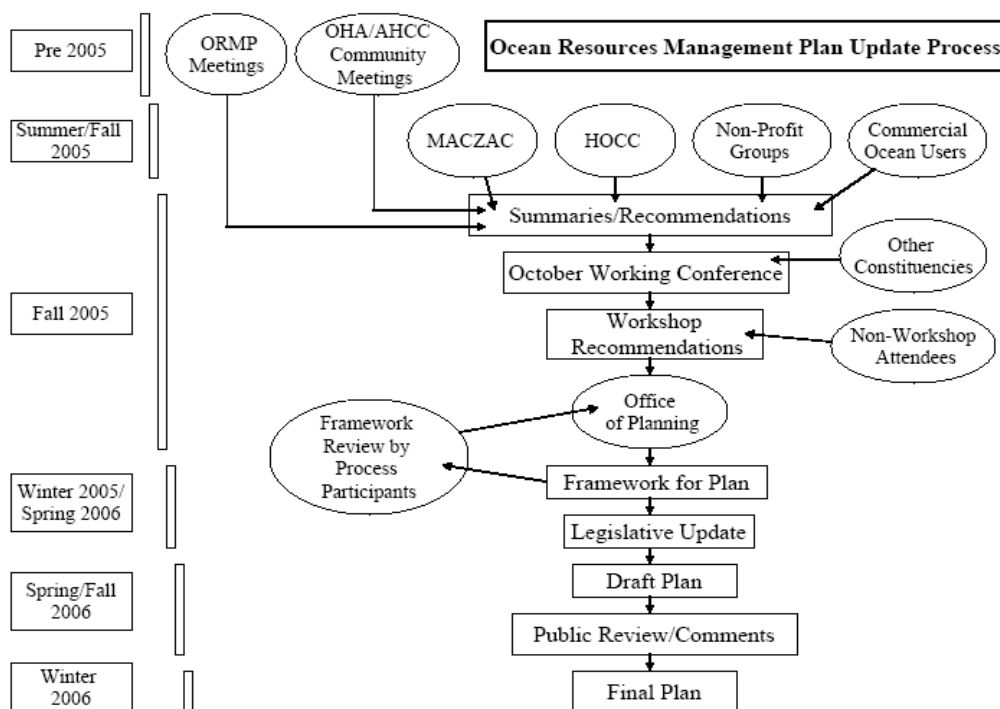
Ocean Resources Management Plan Update Process

Pre 2005

ORMP Meetings

OHA/AHCC Community Meetings

Summer/Fall 2005

MACZAC

HOCC

Non-Profit Groups

Commercial Ocean Users

Summaries/Recommendations

Fall 2005

Other Constituencies

October Working Conference

Workshop Recommendations

Non-Workshop Attendees

Office of Planning

Framework Review by Process Participants

Winter 2005/ Spring 2006

Framework for Plan

Legislative Update

Spring/Fall 2006

Draft Plan

Public Review/Comments

Winter 2006

Final Plan